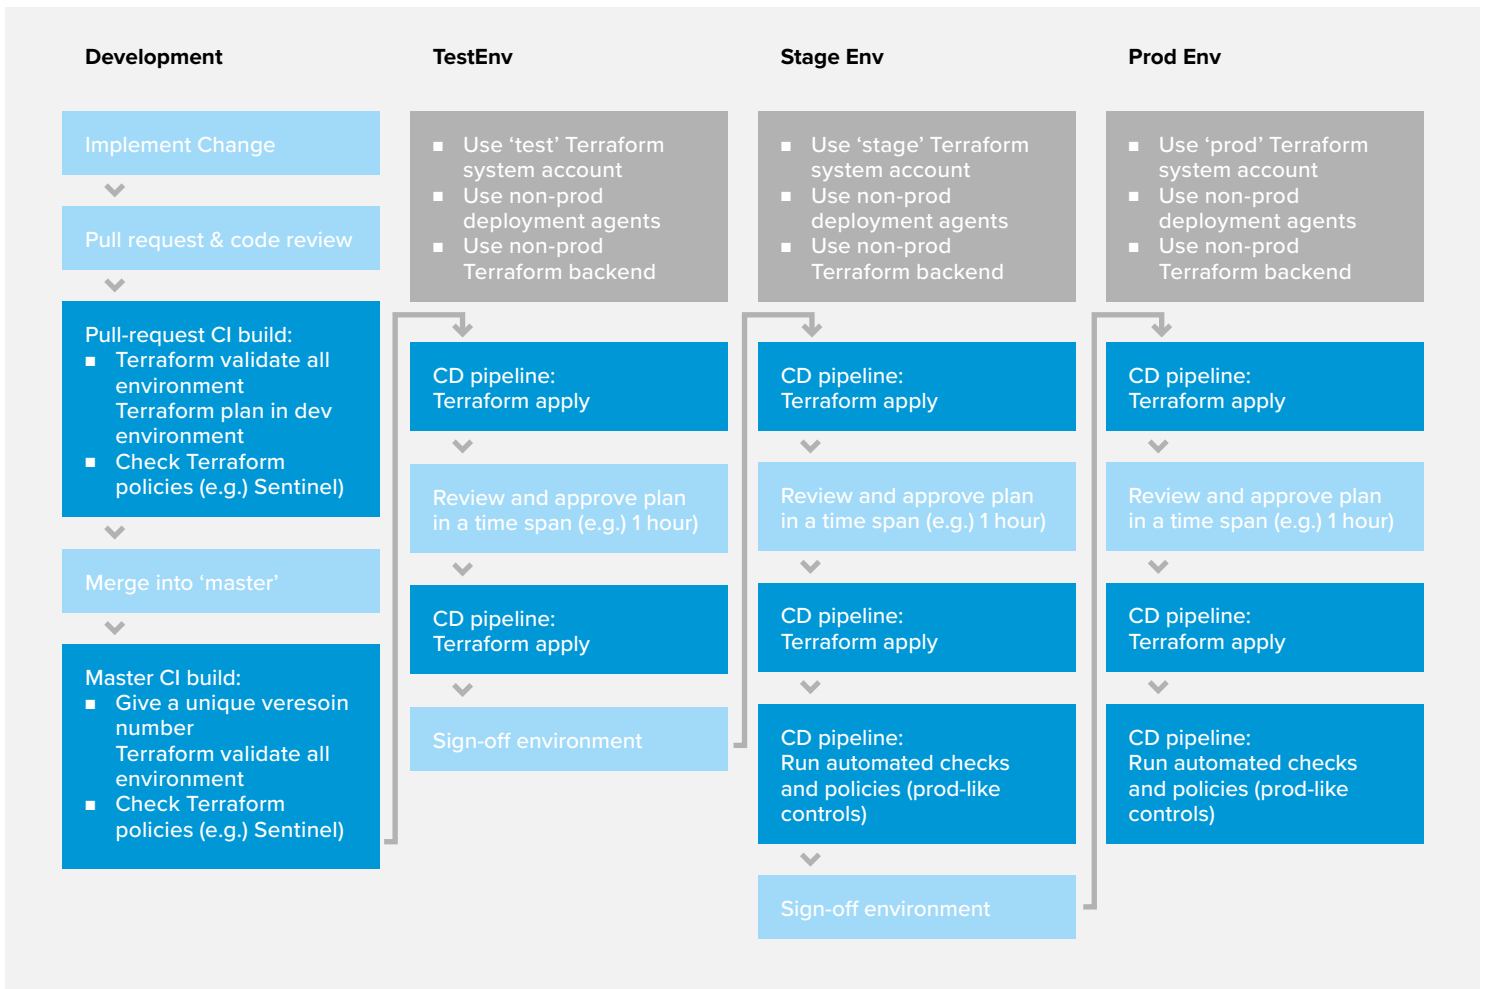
Development

Implement Change

Pull request & code review

Pull-request CI build:
- Terraform validate all environment
Terraform plan in dev environment
- Check Terraform policies (e.g.) Sentinel)

Merge into 'master'

Master CI build:
- Give a unique veresoin number
Terraform validate all environment
- Check Terraform policies (e.g.) Sentinel)

TestEnv

- Use 'test' Terraform system account
- Use non-prod deployment agents
- Use non-prod Terraform backend

CD pipeline:
Terraform apply

Review and approve plan in a time span (e.g.) 1 hour)

CD pipeline:
Terraform apply

Sign-off environment

Stage Env

- Use 'stage' Terraform system account
- Use non-prod deployment agents
- Use non-prod Terraform backend

CD pipeline:
Terraform apply

Review and approve plan in a time span (e.g.) 1 hour)

CD pipeline:
Terraform apply

CD pipeline:
Run automated checks and policies (prod-like controls)

Sign-off environment

Prod Env

- Use 'prod' Terraform system account
- Use non-prod deployment agents
- Use non-prod Terraform backend

CD pipeline:
Terraform apply

Review and approve plan in a time span (e.g.) 1 hour)

CD pipeline:
Terraform apply

CD pipeline:
Run automated checks and policies (prod-like controls)